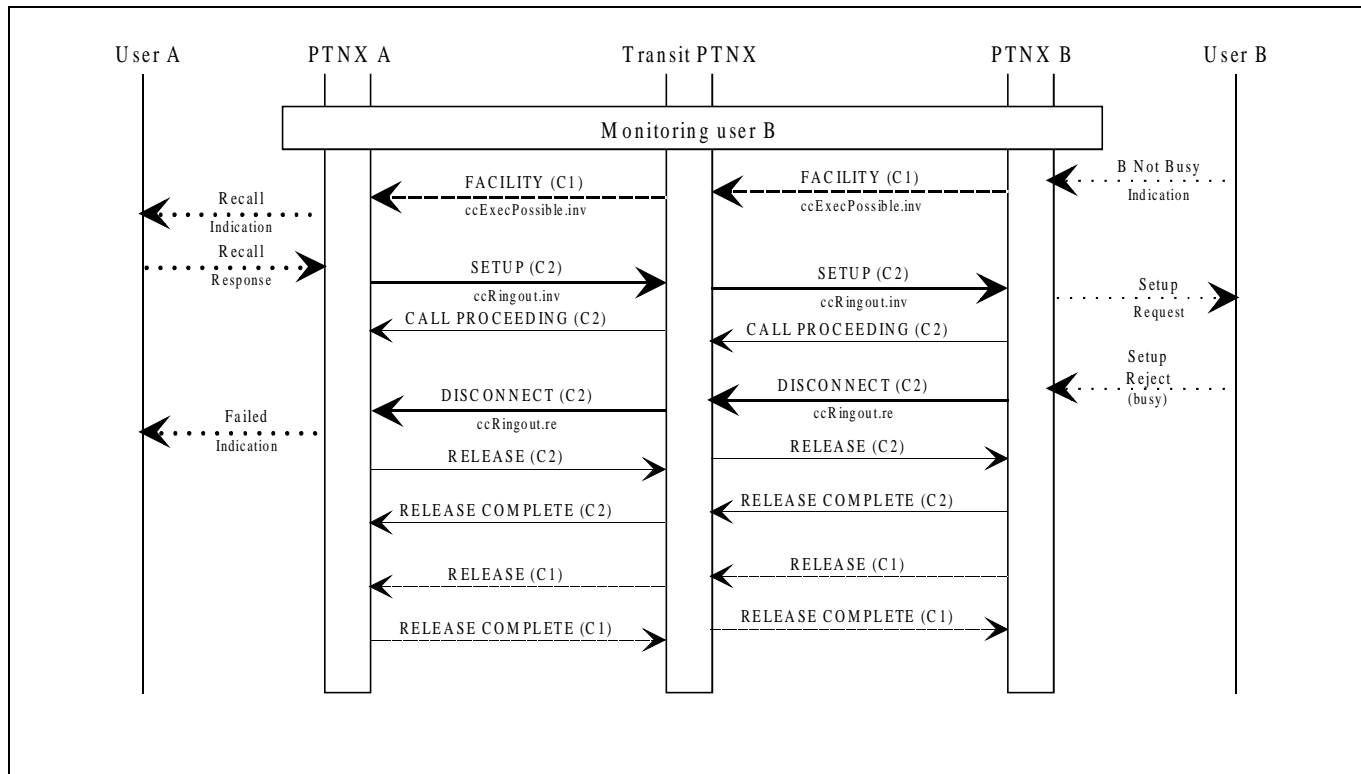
User A
PTNX A
Transit PTNX
PTNX B
User B

Monitoring user B

B Not Busy Indication
FACILITY (C1)
ccExecPossible.inv
FACILITY (C1)
ccExecPossible.inv
Recall Indication
Recall Response
SETUP (C2)
ccRingout.inv
SETUP (C2)
ccRingout.inv
Setup Request
CALL PROCEEDING (C2)
CALL PROCEEDING (C2)
Setup Reject (busy)
DISCONNECT (C2)
ccRingout.re
DISCONNECT (C2)
ccRingout.re
Failed Indication
RELEASE (C2)
RELEASE (C2)
RELEASE COMPLETE (C2)
RELEASE COMPLETE (C2)
RELEASE (C1)
RELEASE (C1)
RELEASE COMPLETE (C1)
RELEASE COMPLETE (C1)